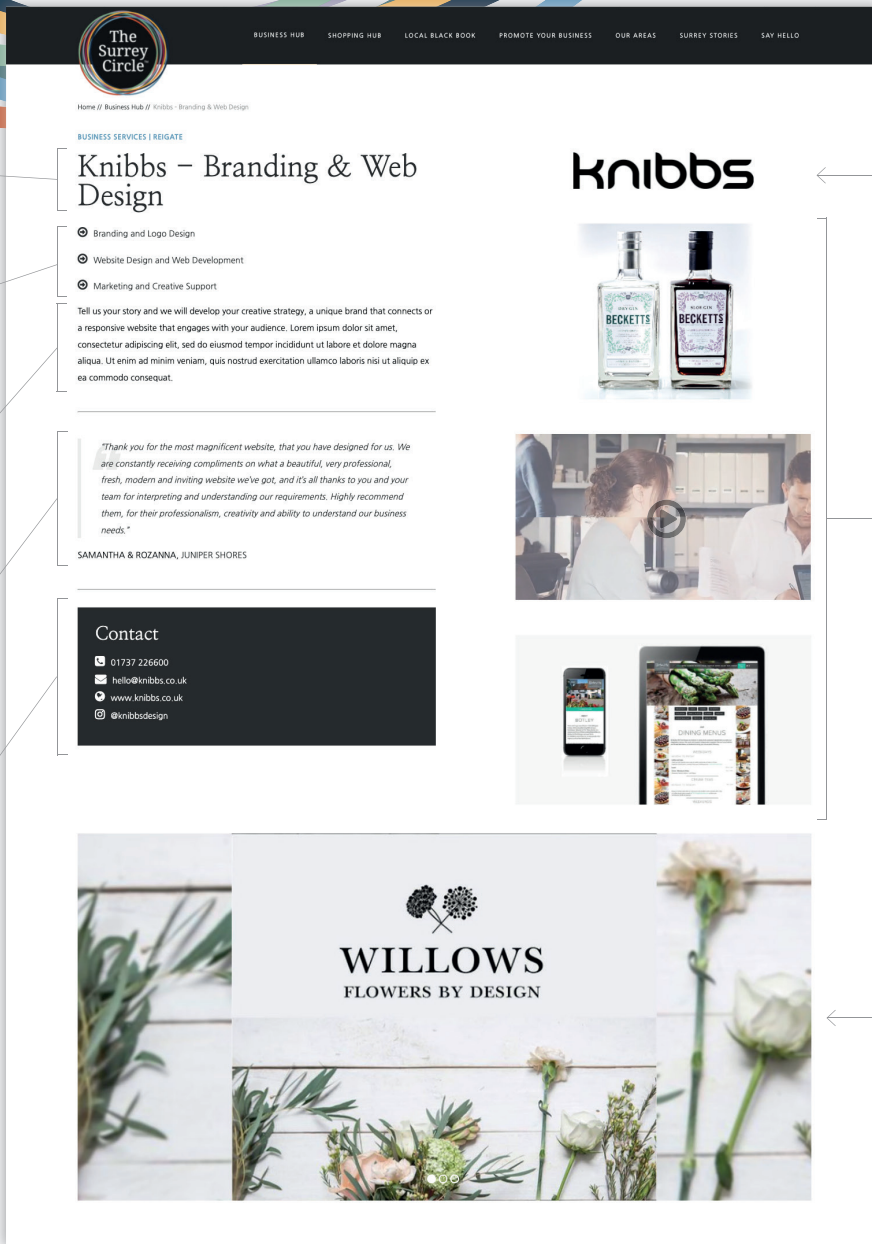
The Surrey Circle

BUSINESS HUB SHOPPING HUB LOCAL BLACK BOOK PROMOTE YOUR BUSINESS OUR AREAS SURREY STORIES SAY HELLO

Home // Business Hub // Knibbs - Branding & Web Design

BUSINESS SERVICES | REIGATE

Knibbs – Branding & Web Design

knibbs

Branding and Logo Design

Website Design and Web Development

Marketing and Creative Support

Tell us your story and we will develop your creative strategy, a unique brand that connects or a responsive website that engages with your audience. Lorem ipsum dolor sit amet, consectetur adipiscing elit, sed do eiusmod tempor incididunt ut labore et dolore magna aliqua. Ut enim ad minim veniam, quis nostrud exercitation ullamco laboris nisi ut aliquip ex ea commodo consequat.

BECKETTS BECKETTS

"Thank you for the most magnificent website, that you have designed for us. We are constantly receiving compliments on what a beautiful, very professional, fresh, modern and inviting website we've got, and it's all thanks to you and your team for interpreting and understanding our requirements. Highly recommend them, for their professionalism, creativity and ability to understand our business needs."

SAMANTHA & ROZANNA, JUNIPER SHORES

Contact

01737 226600
hello@knibbs.co.uk
www.knibbs.co.uk
@knibbsdesign

DINING MENUS

WILLOWS
FLOWERS BY DESIGN